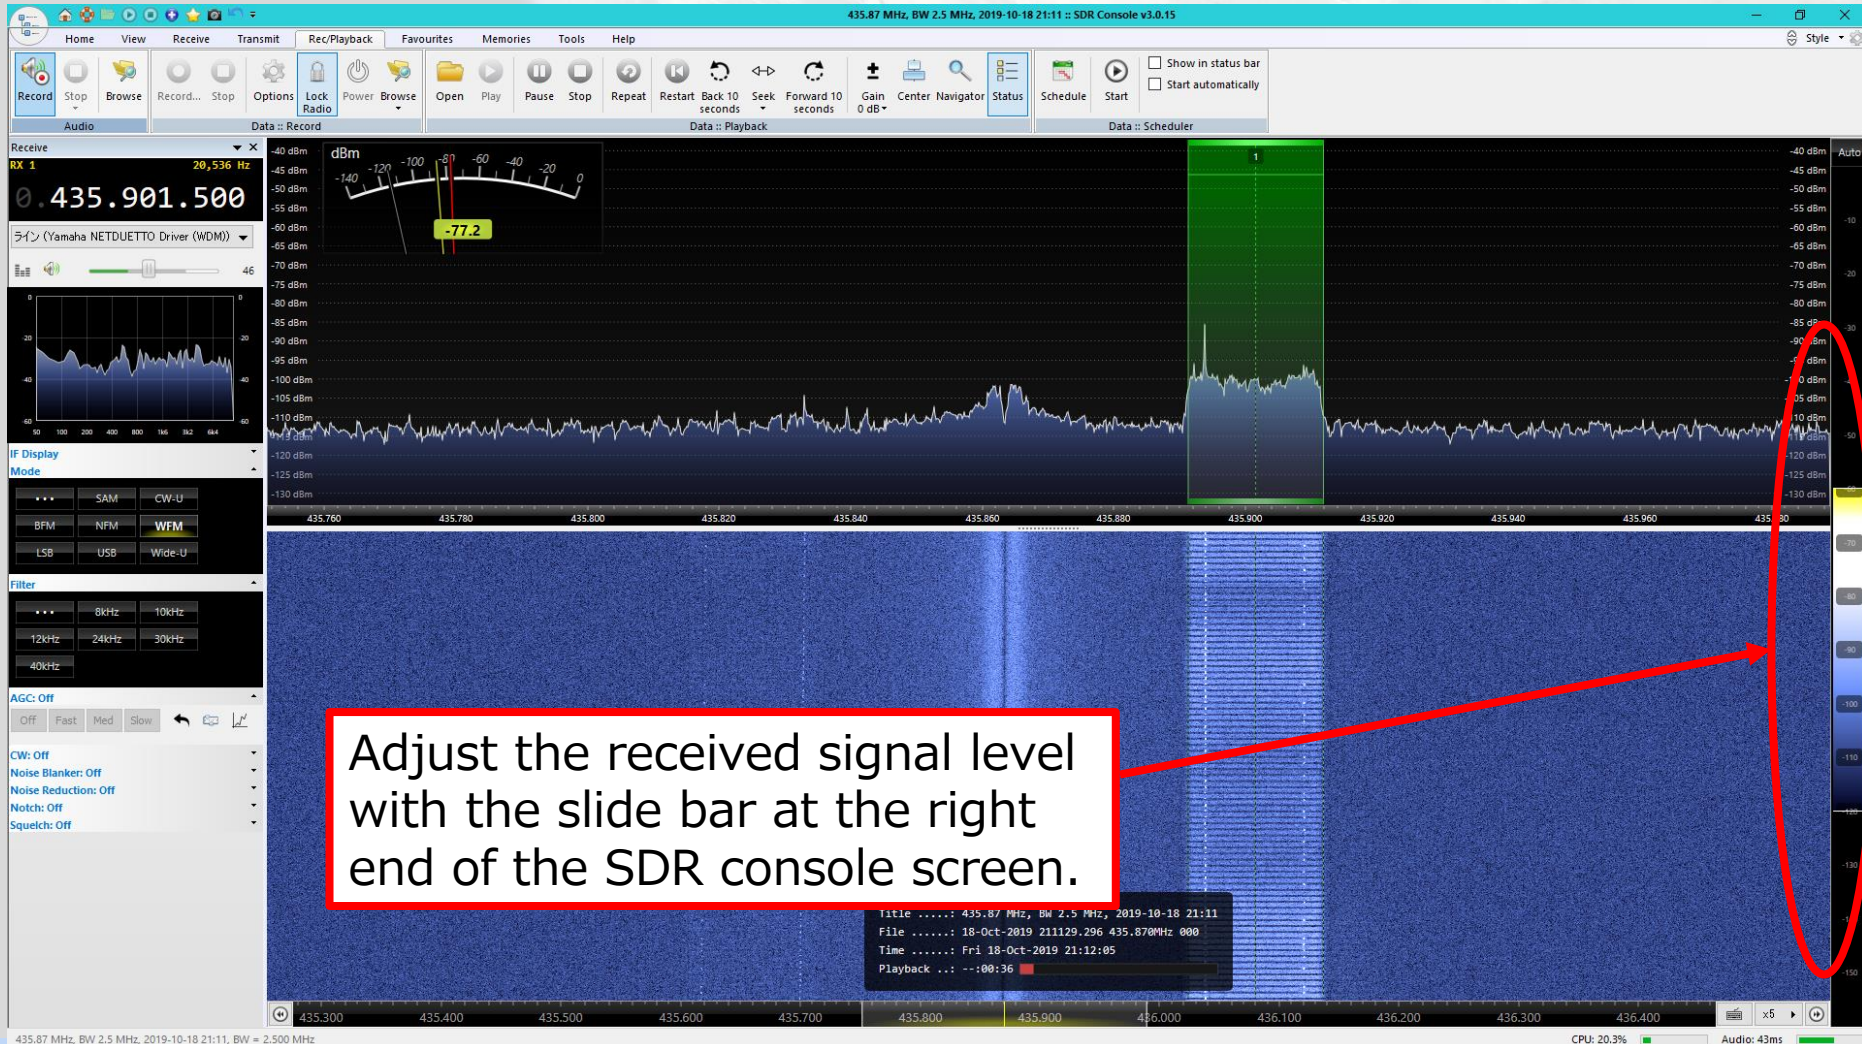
435.87 MHz, BW 2.5 MHz, 2019-10-18 21:11 :: SDR Console v3.0.15

Home View Receive Transmit Rec/Playback Favourites Memories Tools Help

Style

Record Stop Browse Record... Stop Options Lock Radio Power Browse Open Play Pause Stop Repeat Restart Back 10 seconds Seek Forward 10 seconds Gain 0 dB Center Navigator Status Schedule Start

Show in status bar
Start automatically

Audio Data :: Record Data :: Playback Data :: Scheduler

Receive
RX 1 20,536 Hz
0.435.901.500
ライン (Yamaha NETDUETTO Driver (WDM))
46

IF Display
Mode
••• SAM CW-U
BFM NFM WFM
LSB USB Wide-U

Filter
••• 8kHz 10kHz
12kHz 24kHz 30kHz
40kHz

AGC: Off
Off Fast Med Slow

CW: Off
Noise Blanker: Off
Noise Reduction: Off
Notch: Off
Squelch: Off

dBm
-140 -120 -100 -80 -60 -40 -20 0
-77.2

-40 dBm -45 dBm -50 dBm -55 dBm -60 dBm -65 dBm -70 dBm -75 dBm -80 dBm -85 dBm -90 dBm -95 dBm -100 dBm -105 dBm -110 dBm -115 dBm -120 dBm -125 dBm -130 dBm

1

Auto

435.760 435.780 435.800 435.820 435.840 435.860 435.880 435.900 435.920 435.940 435.960

Adjust the received signal level with the slide bar at the right end of the SDR console screen.

Title .....: 435.87 MHz, BW 2.5 MHz, 2019-10-18 21:11
File ......: 18-Oct-2019 211129.296 435.870MHz 000
Time ......: Fri 18-Oct-2019 21:12:05
Playback ..: --:00:36

435.300 435.400 435.500 435.600 435.700 435.800 435.900 436.000 436.100 436.200 436.300 436.400

x5

435.87 MHz, BW 2.5 MHz, 2019-10-18 21:11, BW = 2.500 MHz
CPU: 20.3% Audio: 43ms